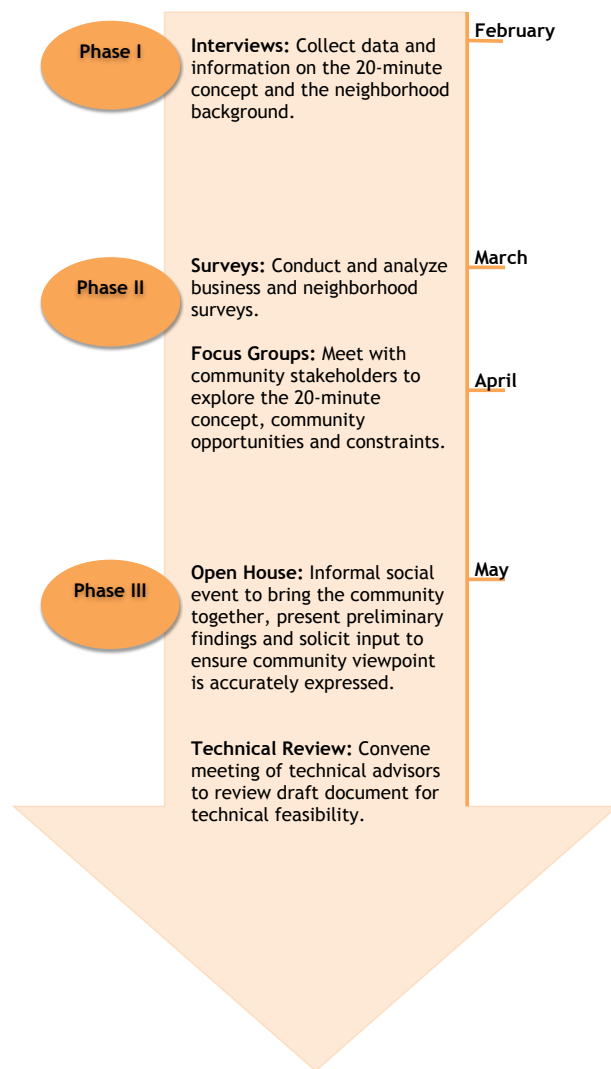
Phase I

Interviews: Collect data and information on the 20-minute concept and the neighborhood background.

February

Phase II

Surveys: Conduct and analyze business and neighborhood surveys.

March

Focus Groups: Meet with community stakeholders to explore the 20-minute concept, community opportunities and constraints.

April

Phase III

Open House: Informal social event to bring the community together, present preliminary findings and solicit input to ensure community viewpoint is accurately expressed.

May

Technical Review: Convene meeting of technical advisors to review draft document for technical feasibility.